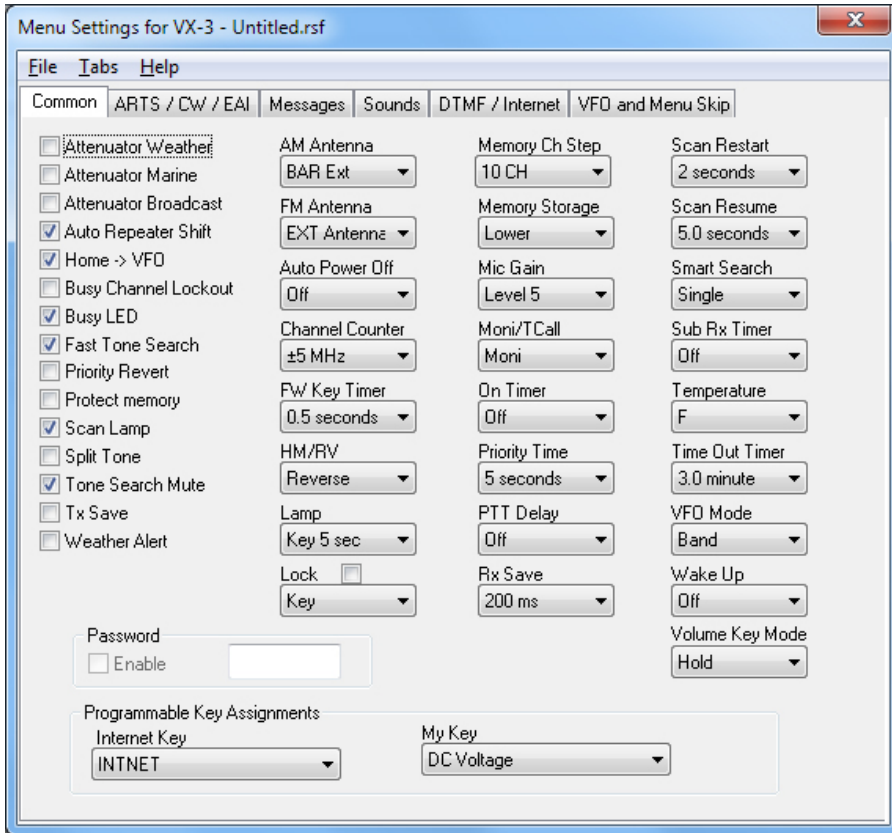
Menu Settings for VX-3 - Untitled.rsf

File Tabs Help

Common | ARTS / CW / EAI | Messages | Sounds | DTMF / Internet | VFO and Menu Skip

Attenuator Weather
Attenuator Marine
Attenuator Broadcast
Auto Repeater Shift
Home -> VFO
Busy Channel Lockout
Busy LED
Fast Tone Search
Priority Revert
Protect memory
Scan Lamp
Split Tone
Tone Search Mute
Tx Save
Weather Alert

AM Antenna
BAR Ext
FM Antenna
EXT Antenna
Auto Power Off
Off
Channel Counter
±5 MHz
FW Key Timer
0.5 seconds
HM/RV
Reverse
Lamp
Key 5 sec
Lock
Key

Memory Ch Step
10 CH
Memory Storage
Lower
Mic Gain
Level 5
Moni/TCall
Moni
On Timer
Off
Priority Time
5 seconds
PTT Delay
Off
Rx Save
200 ms

Scan Restart
2 seconds
Scan Resume
5.0 seconds
Smart Search
Single
Sub Rx Timer
Off
Temperature
F
Time Out Timer
3.0 minute
VFO Mode
Band
Wake Up
Off
Volume Key Mode
Hold

Password
Enable

Programmable Key Assignments
Internet Key
INTNET
My Key
DC Voltage